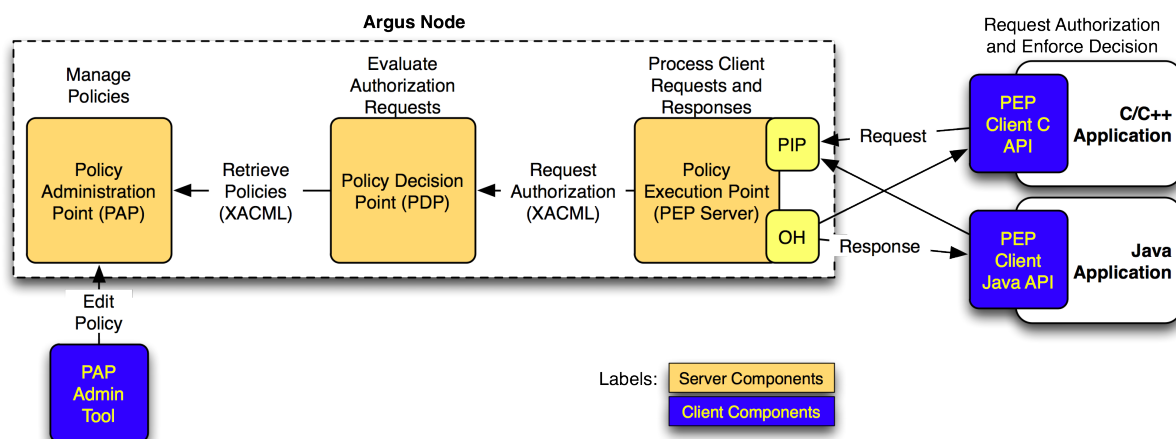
Argus Node

Request Authorization and Enforce Decision

Manage Policies

Evaluate Authorization Requests

Process Client Requests and Responses

Policy Administration Point (PAP)

Retrieve Policies (XACML)

Policy Decision Point (PDP)

Request Authorization (XACML)

Policy Execution Point (PEP Server)

PIP

OH

Request

Response

PEP Client C API

C/C++ Application

PEP Client Java API

Java Application

Edit Policy

PAP Admin Tool

Labels:

Server Components

Client Components